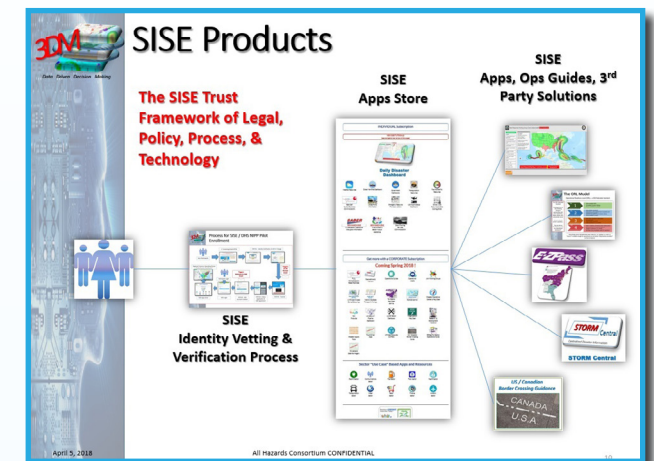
3DM
Data Fusion Decision Making

SISE Products

The SISE Trust Framework of Legal, Policy, Process, & Technology

SISE
Apps Store

SISE
Apps, Ops Guides, 3rd Party Solutions

Process for SISE / DHS NIPP Pilot Enrollment

Daily Disaster Dashboard

Coming Spring 2018 !

SISE
Identity Vetting & Verification Process

E-ZPass

STORM Central

STORM Central

US / Canadian Border Crossing Guidance

CANADA
U.S.A

April 5, 2018

All Hazards Consortium CONFIDENTIAL

10